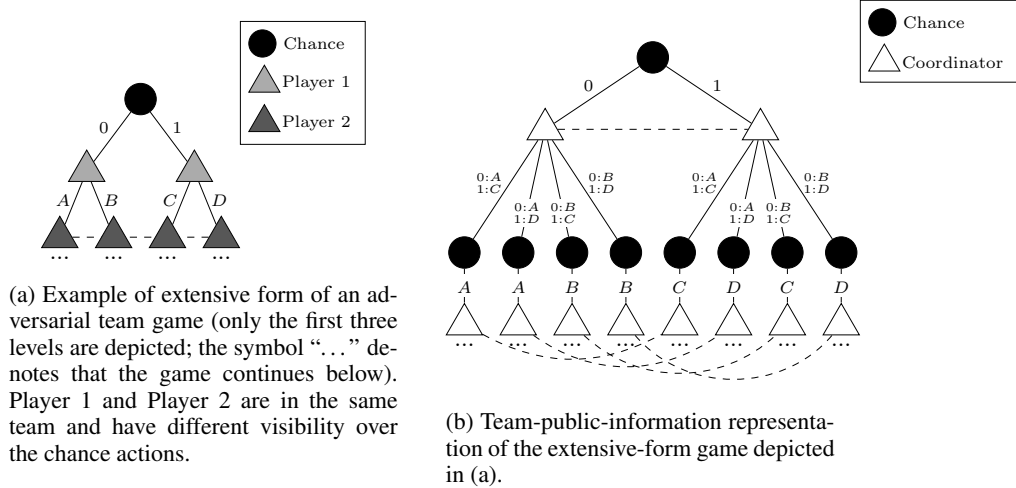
Chance
Player 1
Player 2

0
1
A
B
C
D
...
...
...
...

(a) Example of extensive form of an adversarial team game (only the first three levels are depicted; the symbol "..." denotes that the game continues below). Player 1 and Player 2 are in the same team and have different visibility over the chance actions.

Chance
Coordinator

0
1
0:$A$ 1:$C$
0:$A$ 1:$D$
0:$B$ 1:$C$
0:$B$ 1:$D$
0:$A$ 1:$C$
0:$A$ 1:$D$
0:$B$ 1:$C$
0:$B$ 1:$D$
A
A
B
B
C
D
C
D
...
...
...
...
...
...
...
...

(b) Team-public-information representation of the extensive-form game depicted in (a).